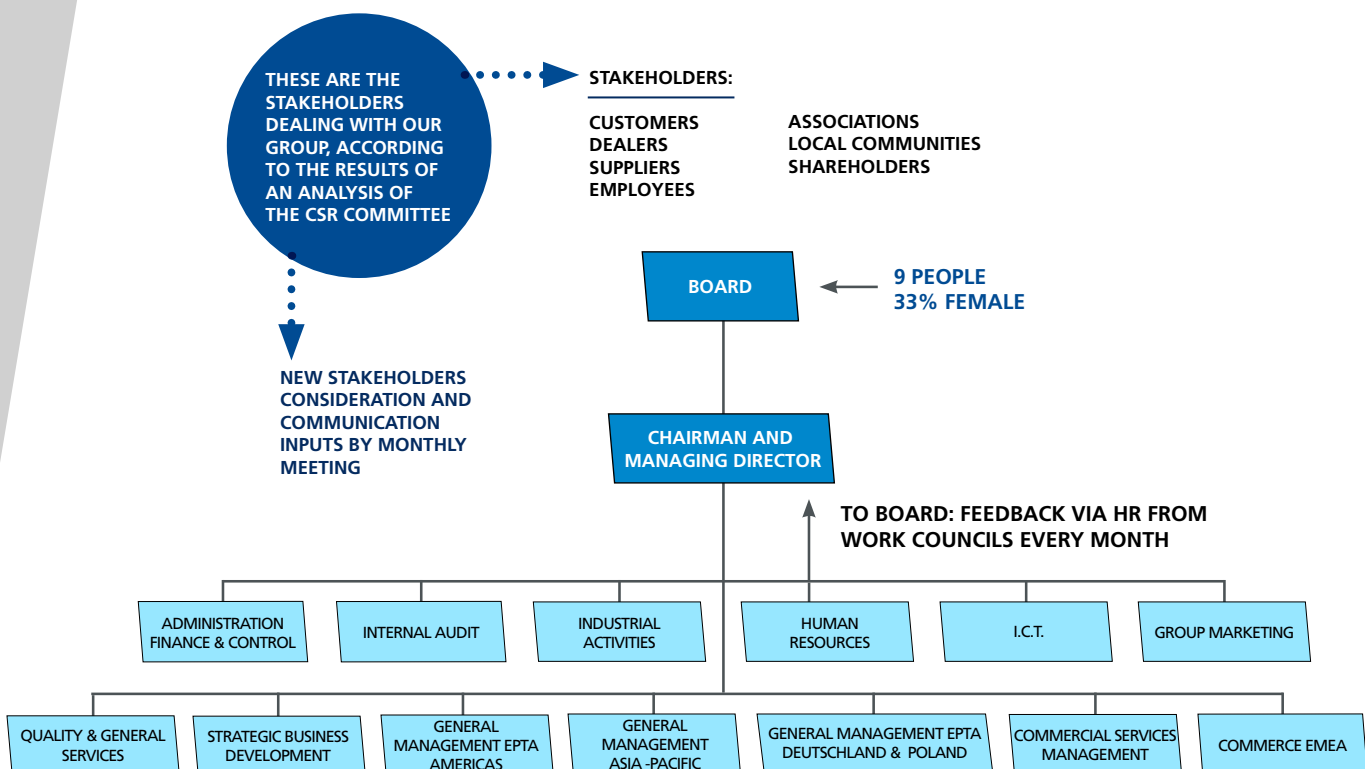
THESE ARE THE STAKEHOLDERS DEALING WITH OUR GROUP, ACCORDING TO THE RESULTS OF AN ANALYSIS OF THE CSR COMMITTEE

STAKEHOLDERS:

CUSTOMERS
DEALERS
SUPPLIERS
EMPLOYEES

ASSOCIATIONS
LOCAL COMMUNITIES
SHAREHOLDERS

BOARD

9 PEOPLE
33% FEMALE

NEW STAKEHOLDERS CONSIDERATION AND COMMUNICATION INPUTS BY MONTHLY MEETING

CHAIRMAN AND MANAGING DIRECTOR

TO BOARD: FEEDBACK VIA HR FROM WORK COUNCILS EVERY MONTH

ADMINISTRATION FINANCE & CONTROL

INTERNAL AUDIT

INDUSTRIAL ACTIVITIES

HUMAN RESOURCES

I.C.T.

GROUP MARKETING

QUALITY & GENERAL SERVICES

STRATEGIC BUSINESS DEVELOPMENT

GENERAL MANAGEMENT EPTA AMERICAS

GENERAL MANAGEMENT ASIA -PACIFIC

GENERAL MANAGEMENT EPTA DEUTSCHLAND & POLAND

COMMERCIAL SERVICES MANAGEMENT

COMMERCE EMEA